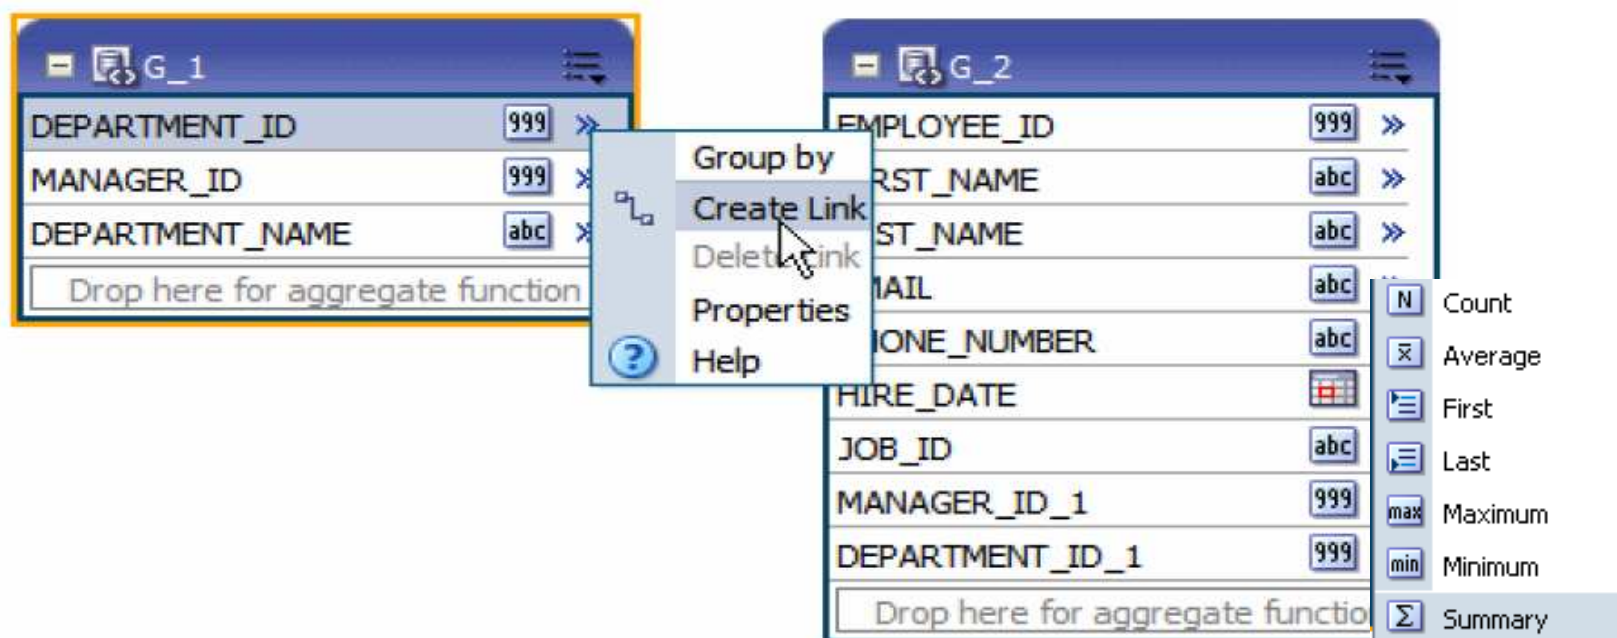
G_1

DEPARTMENT_ID 999
MANAGER_ID 999
DEPARTMENT_NAME abc
Drop here for aggregate function

Group by
Create Link
Delet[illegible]ink
Properties
Help

G_2

EMPLOYEE_ID 999
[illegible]RST_NAME abc
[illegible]ST_NAME abc
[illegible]MAIL abc
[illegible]IONE_NUMBER abc
HIRE_DATE
JOB_ID abc
MANAGER_ID_1 999
DEPARTMENT_ID_1 999
Drop here for aggregate functio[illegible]

N Count
Average
First
Last
max Maximum
min Minimum
$\Sigma$ Summary